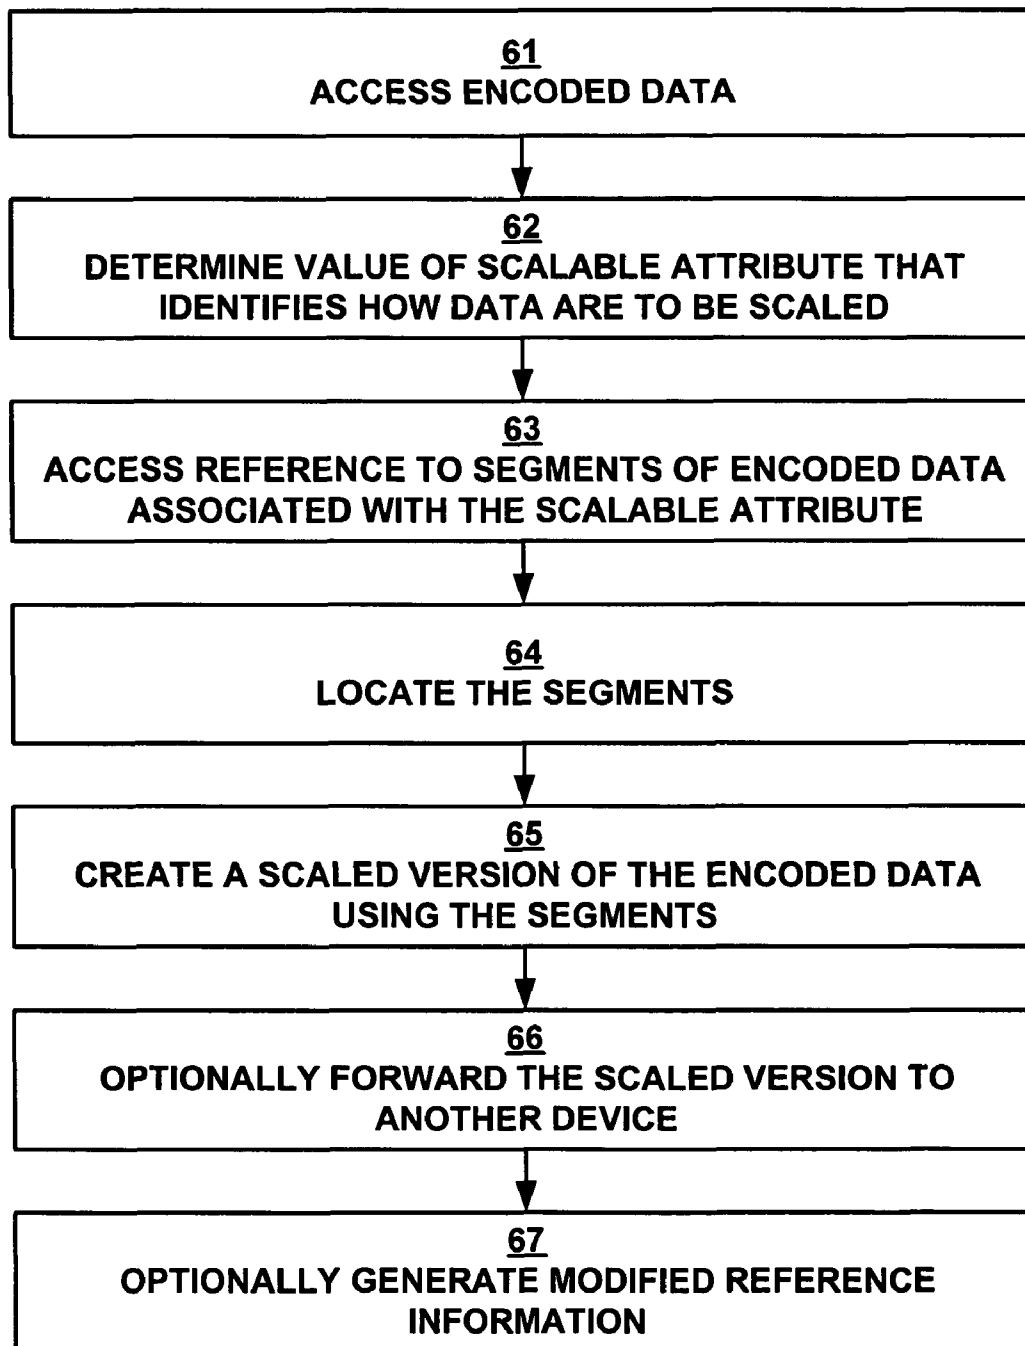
61
ACCESS ENCODED DATA

62
DETERMINE VALUE OF SCALABLE ATTRIBUTE THAT IDENTIFIES HOW DATA ARE TO BE SCALED

63
ACCESS REFERENCE TO SEGMENTS OF ENCODED DATA ASSOCIATED WITH THE SCALABLE ATTRIBUTE

64
LOCATE THE SEGMENTS

65
CREATE A SCALED VERSION OF THE ENCODED DATA USING THE SEGMENTS

66
OPTIONALLY FORWARD THE SCALED VERSION TO ANOTHER DEVICE

67
OPTIONALLY GENERATE MODIFIED REFERENCE INFORMATION